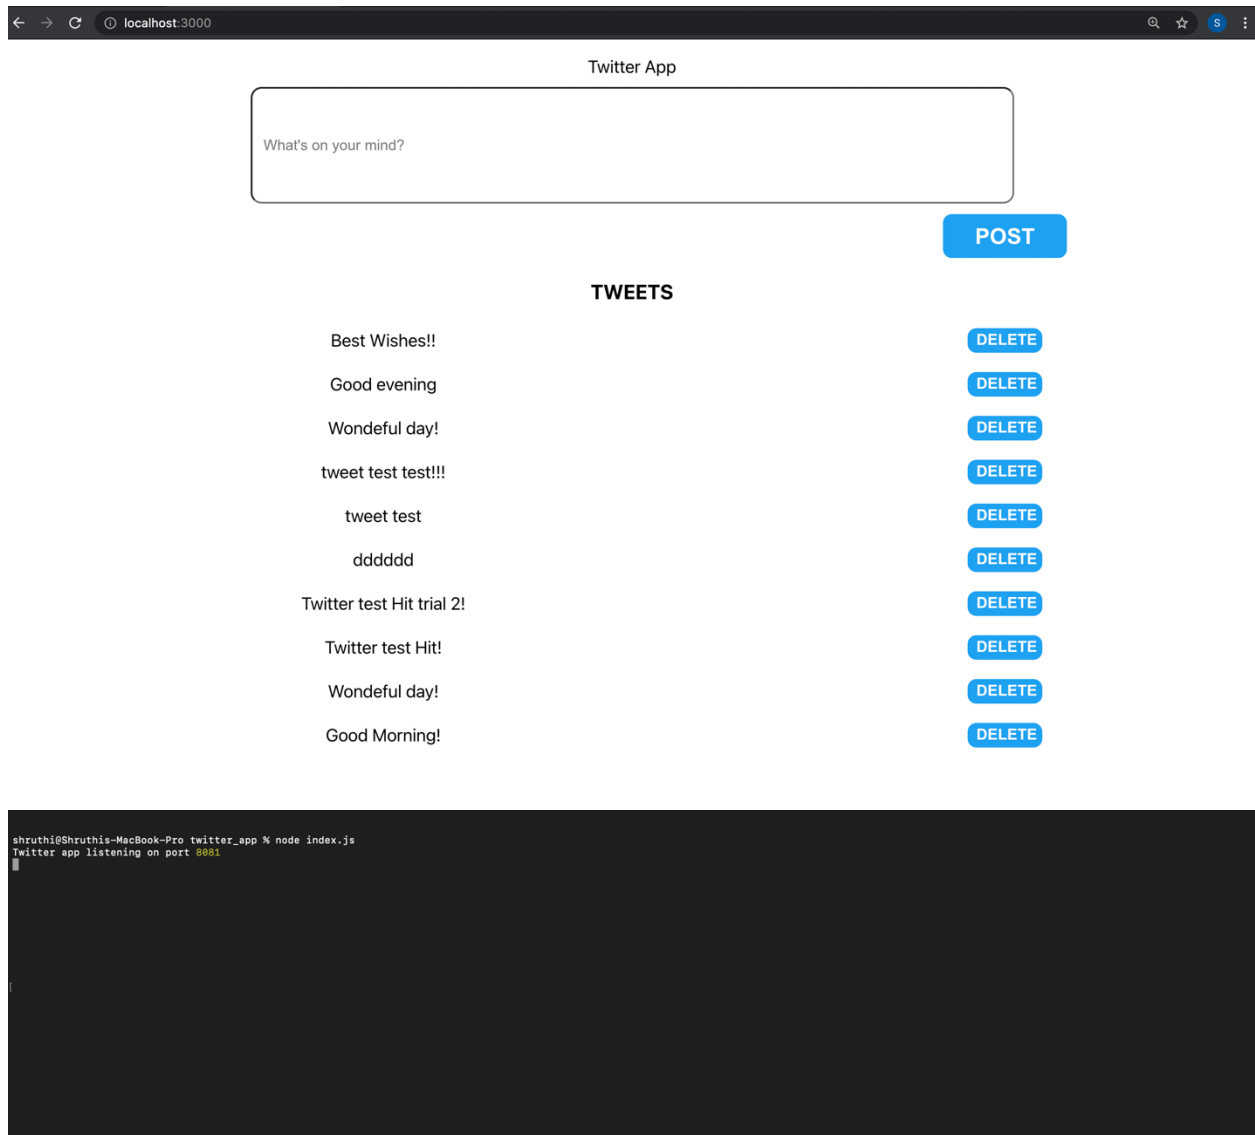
localhost:3000

S

Twitter App

What's on your mind?

POST

TWEETS

| | |
|---|---|
| Best Wishes!! | DELETE |
| Good evening | DELETE |
| Wondeful day! | DELETE |
| tweet test test!!! | DELETE |
| tweet test | DELETE |
| dddddd | DELETE |
| Twitter test Hit trial 2! | DELETE |
| Twitter test Hit! | DELETE |
| Wondeful day! | DELETE |
| Good Morning! | DELETE |

shruthi@Shruthis-MacBook-Pro twitter_app % node index.js
Twitter app listening on port 8081